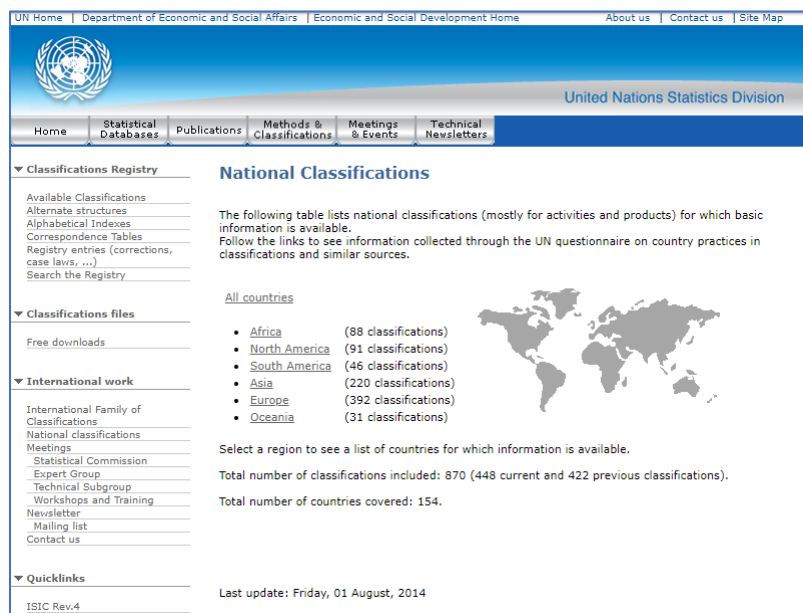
UN Home | Department of Economic and Social Affairs | Economic and Social Development Home

About us | Contact us | Site Map

United Nations Statistics Division

Home | Statistical Databases | Publications | Methods & Classifications | Meetings & Events | Technical Newsletters

Classifications Registry

Available Classifications
Alternate structures
Alphabetical Indexes
Correspondence Tables
Registry entries (corrections, case laws, ...)
Search the Registry

Classifications files

Free downloads

International work

International Family of Classifications
National classifications
Meetings
Statistical Commission
Expert Group
Technical Subgroup
Workshops and Training
Newsletter
Mailing list
Contact us

Quicklinks

ISIC Rev.4

National Classifications

The following table lists national classifications (mostly for activities and products) for which basic information is available.
Follow the links to see information collected through the UN questionnaire on country practices in classifications and similar sources.

All countries

- Africa (88 classifications)
- North America (91 classifications)
- South America (46 classifications)
- Asia (220 classifications)
- Europe (392 classifications)
- Oceania (31 classifications)

Select a region to see a list of countries for which information is available.

Total number of classifications included: 870 (448 current and 422 previous classifications).

Total number of countries covered: 154.

Last update: Friday, 01 August, 2014